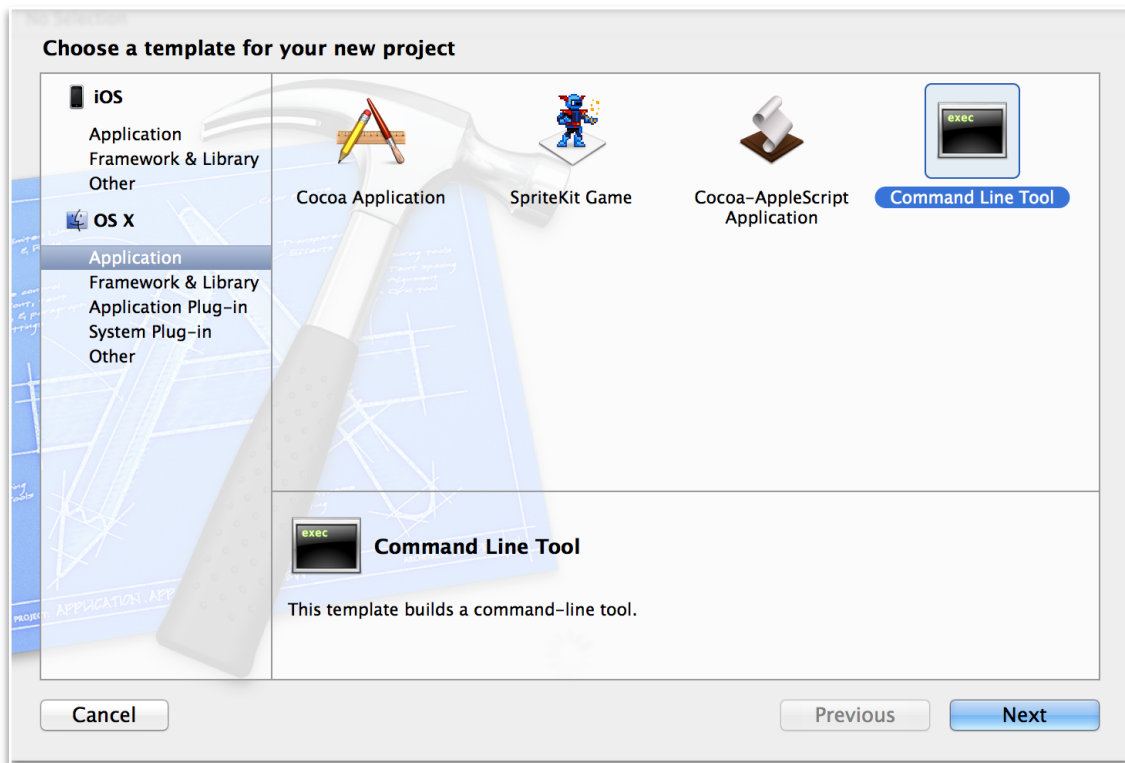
No Selection

Choose a template for your new project

iOS
Application
Framework & Library
Other

OS X
Application
Framework & Library
Application Plug-in
System Plug-in
Other

Cocoa Application

SpriteKit Game

Cocoa-AppleScript Application

exec
Command Line Tool

exec
Command Line Tool

This template builds a command-line tool.

Cancel

Previous

Next